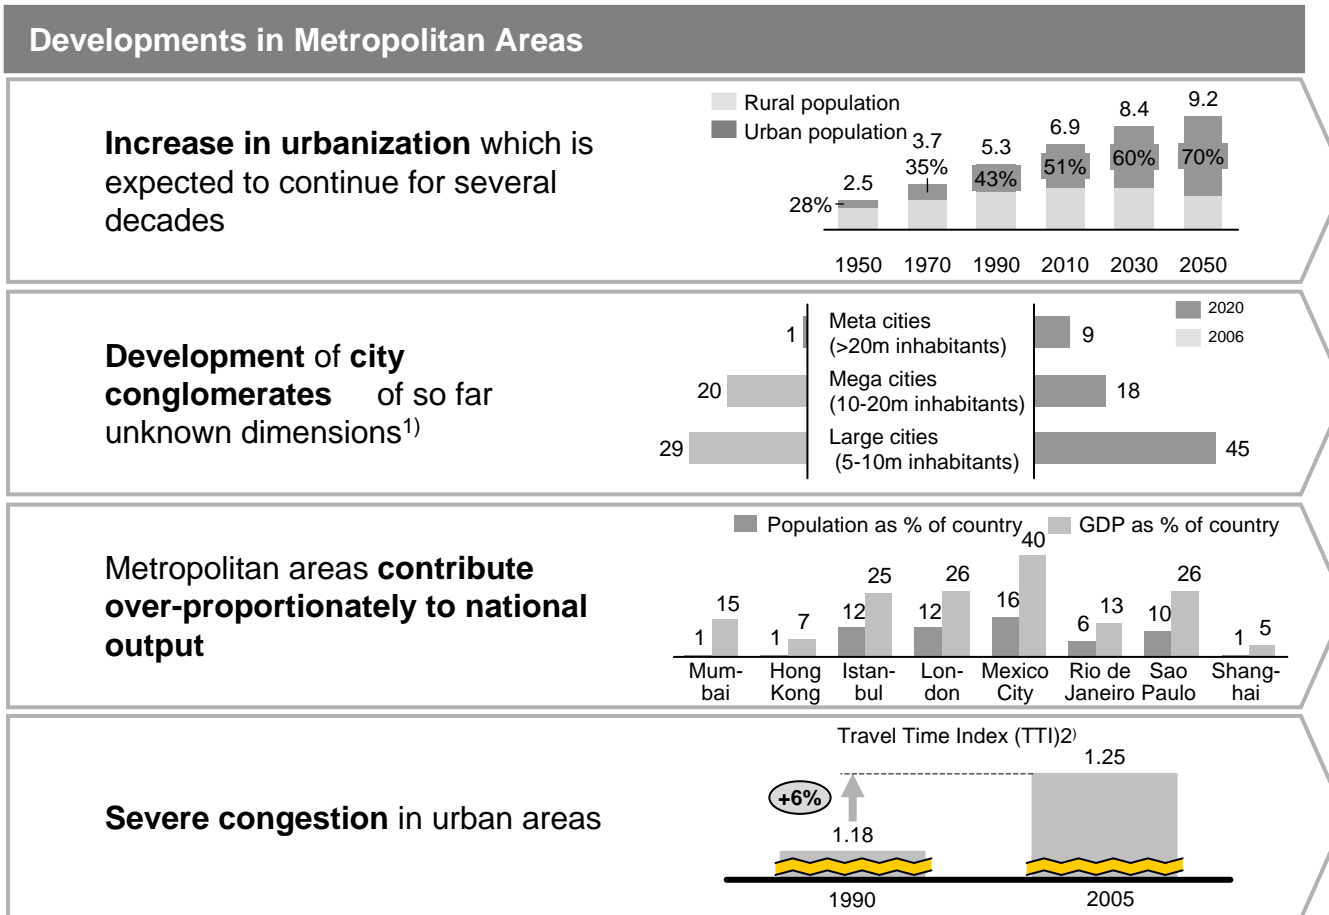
Developments in Metropolitan Areas

Increase in urbanization which is expected to continue for several decades

Rural population
Urban population

| | 1950 | 1970 | 1990 | 2010 | 2030 | 2050 |
|---|---|---|---|---|---|---|
| Total | 2.5 | 3.7 | 5.3 | 6.9 | 8.4 | 9.2 |
| Urban | 28% | 35% | 43% | 51% | 60% | 70% |

Development of city conglomerates of so far unknown dimensions$^{1)}$

2020
2006

| 2006 | | 2020 |
|---|---|---|
| 1 | Meta cities (>20m inhabitants) | 9 |
| 20 | Mega cities (10-20m inhabitants) | 18 |
| 29 | Large cities (5-10m inhabitants) | 45 |

Metropolitan areas contribute over-proportionately to national output

Population as % of country
GDP as % of country

| | Mumbai | Hong Kong | Istanbul | London | Mexico City | Rio de Janeiro | Sao Paulo | Shanghai |
|---|---|---|---|---|---|---|---|---|
| Population as % of country | 1 | 1 | 12 | 12 | 16 | 6 | 10 | 1 |
| GDP as % of country | 15 | 7 | 25 | 26 | 40 | 13 | 26 | 5 |

Severe congestion in urban areas

Travel Time Index (TTI)2)

+6%

| 1990 | 2005 |
|---|---|
| 1.18 | 1.25 |